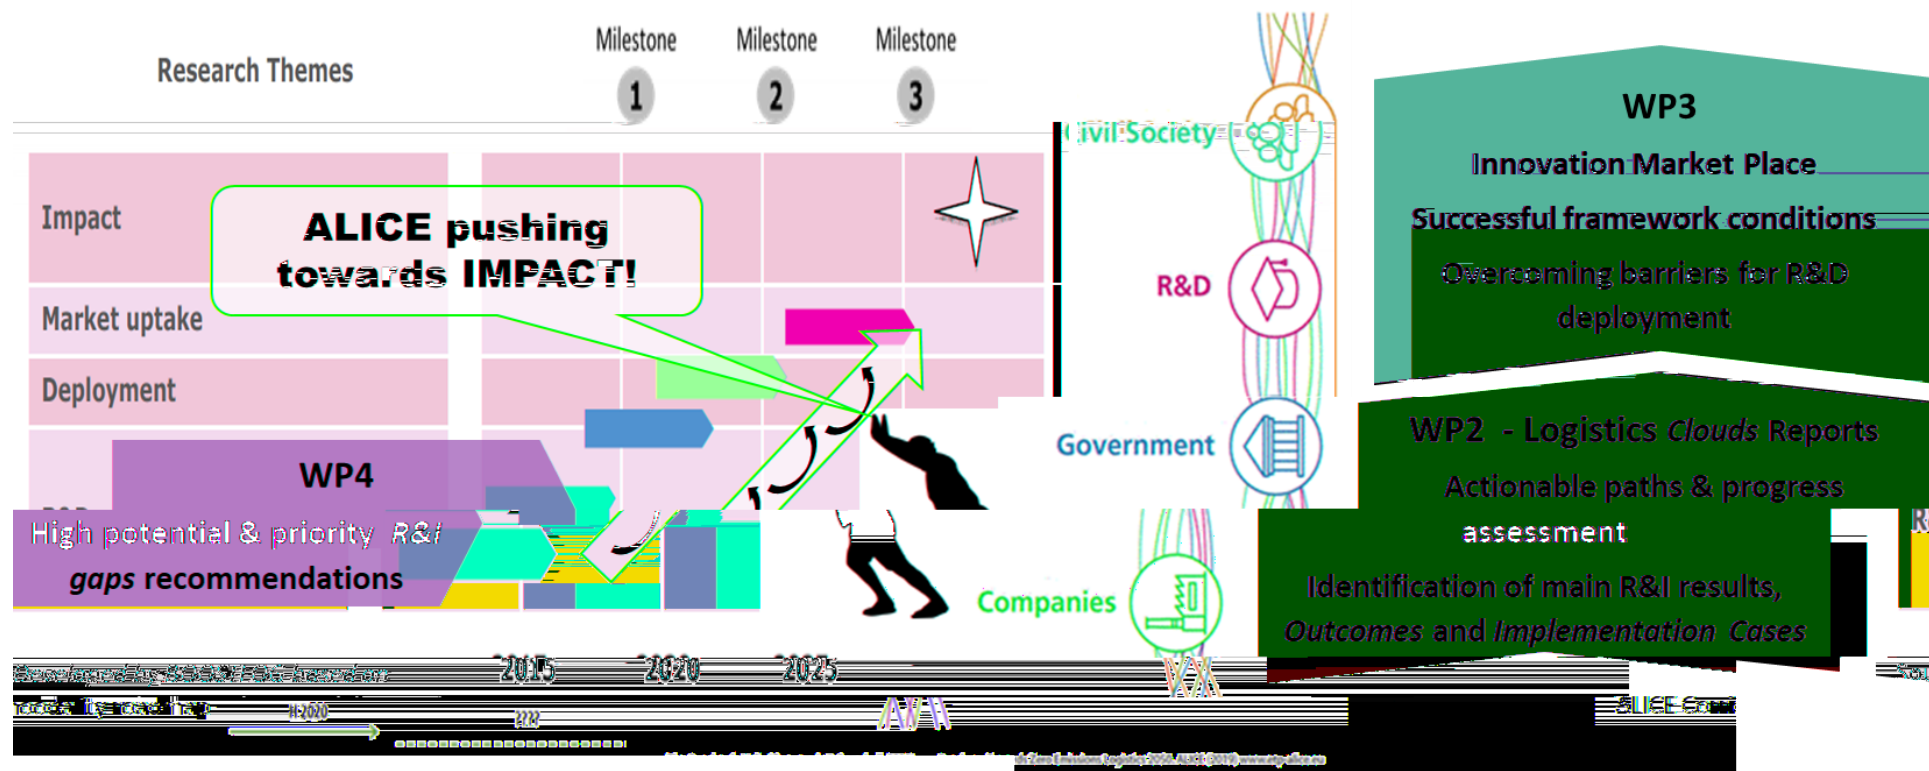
Research Themes

Milestone 1

Milestone 2

Milestone 3

Impact

Market uptake

Deployment

ALICE pushing towards IMPACT!

WP4

High potential & priority R&I gaps recommendations

Civil Society

R&D

Government

Companies

WP3

Innovation Market Place

Successful framework conditions

Overcoming barriers for R&D deployment

WP2 - Logistics Clouds Reports

Actionable paths & progress assessment

Identification of main R&I results, Outcomes and Implementation Cases

2015

2020

2025

H2020

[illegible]

ALICE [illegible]